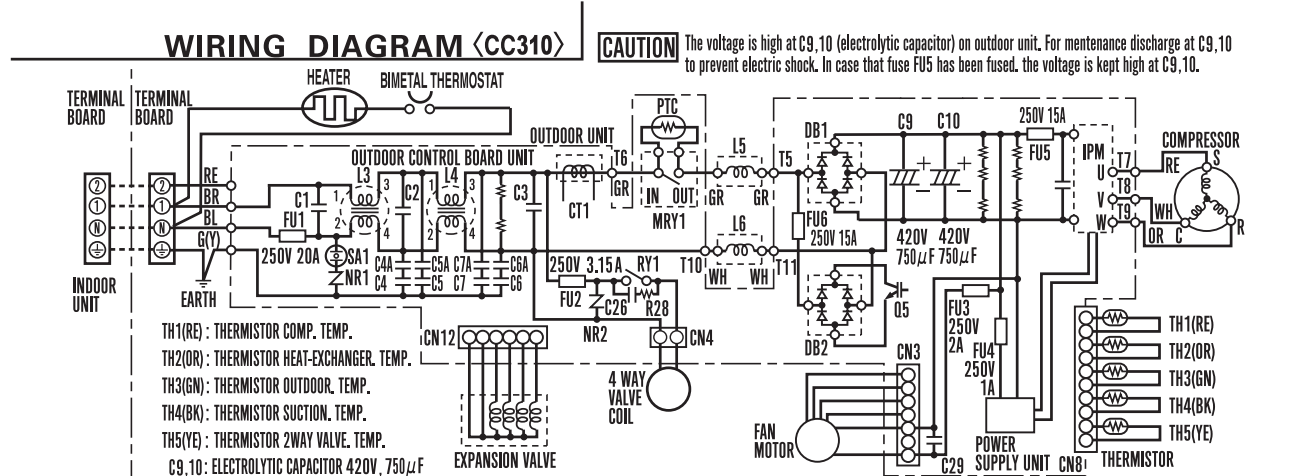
WIRING DIAGRAM ⟨CC310⟩

CAUTION The voltage is high at C9,10 (electrolytic capacitor) on outdoor unit. For mentenance discharge at C9,10 to prevent electric shock. In case that fuse FU5 has been fused. the voltage is kept high at C9,10.

HEATER
BIMETAL THERMOSTAT
TERMINAL BOARD
TERMINAL BOARD
OUTDOOR UNIT
PTC
OUTDOOR CONTROL BOARD UNIT
RE
BR
BL
G(Y)
② ① Ⓝ ⏚
② ① Ⓝ ⏚
C1
FU1
250V 20A
SA1
NR1
L3
C2
L4
C3
C4A C4
C5A C5
C7A C7
C6A C6
CT1
T6
GR
IN OUT
MRY1
L5
GR GR
T5
L6
T10 WH WH T11
FU6 250V 15A
250V 3.15A RY1
FU2 C26 R28
NR2
CN4
CN12
4 WAY VALVE COIL
EXPANSION VALVE
DB1
DB2
C9 C10
420V 420V
750$\mu$F 750$\mu$F
250V 15A
FU5
Q5
FU3 250V 2A
FU4 250V 1A
CN3
FAN MOTOR
C29
POWER SUPPLY UNIT
CN8
IPM
U V W
T7 T8 T9
COMPRESSOR
RE S
WH
OR C R
TH1(RE)
TH2(OR)
TH3(GN)
TH4(BK)
TH5(YE)
THERMISTOR
INDOOR UNIT
EARTH

TH1(RE) : THERMISTOR COMP. TEMP.
TH2(OR) : THERMISTOR HEAT-EXCHANGER. TEMP.
TH3(GN) : THERMISTOR OUTDOOR. TEMP.
TH4(BK) : THERMISTOR SUCTION. TEMP.
TH5(YE) : THERMISTOR 2WAY VALVE. TEMP.
C9,10: ELECTROLYTIC CAPACITOR 420V, 750$\mu$F